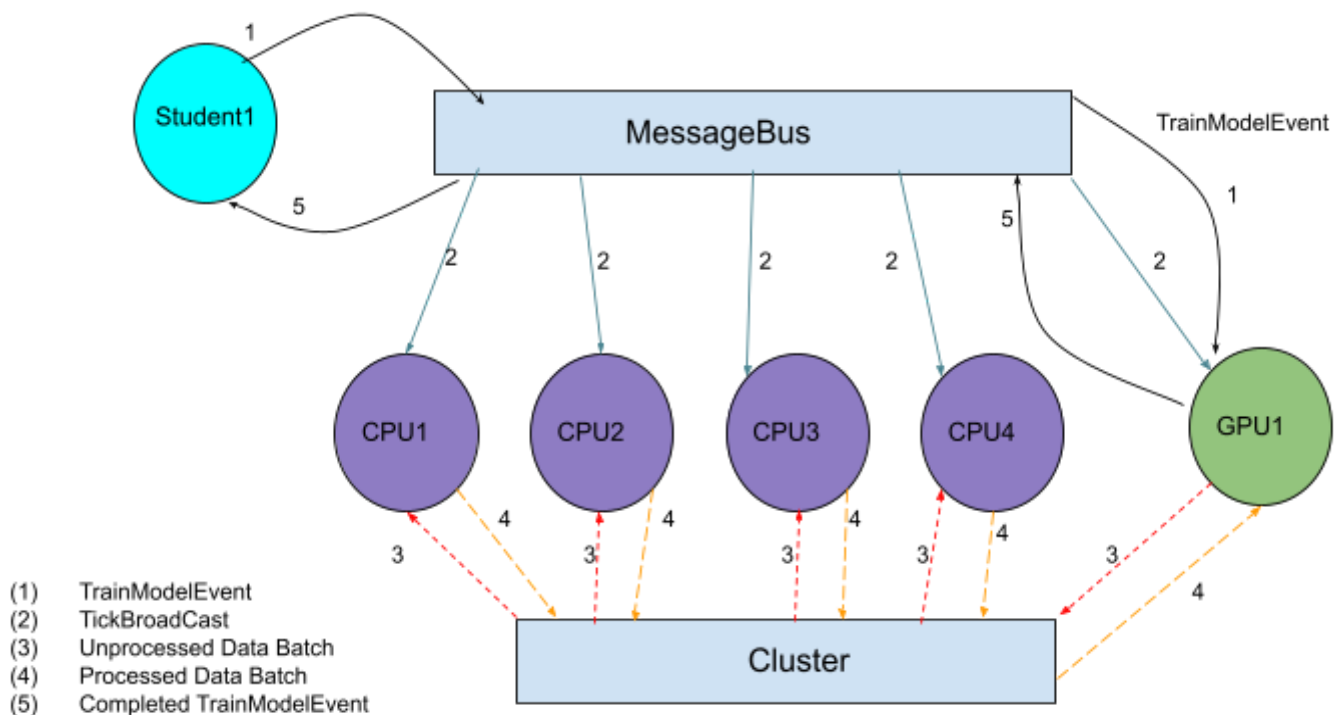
1

Student1

MessageBus

TrainModelEvent

1

5

5

2

2

2

2

2

CPU1

CPU2

CPU3

CPU4

GPU1

3

4

3

4

3

4

3

4

3

4

Cluster

(1) TrainModelEvent
(2) TickBroadCast
(3) Unprocessed Data Batch
(4) Processed Data Batch
(5) Completed TrainModelEvent